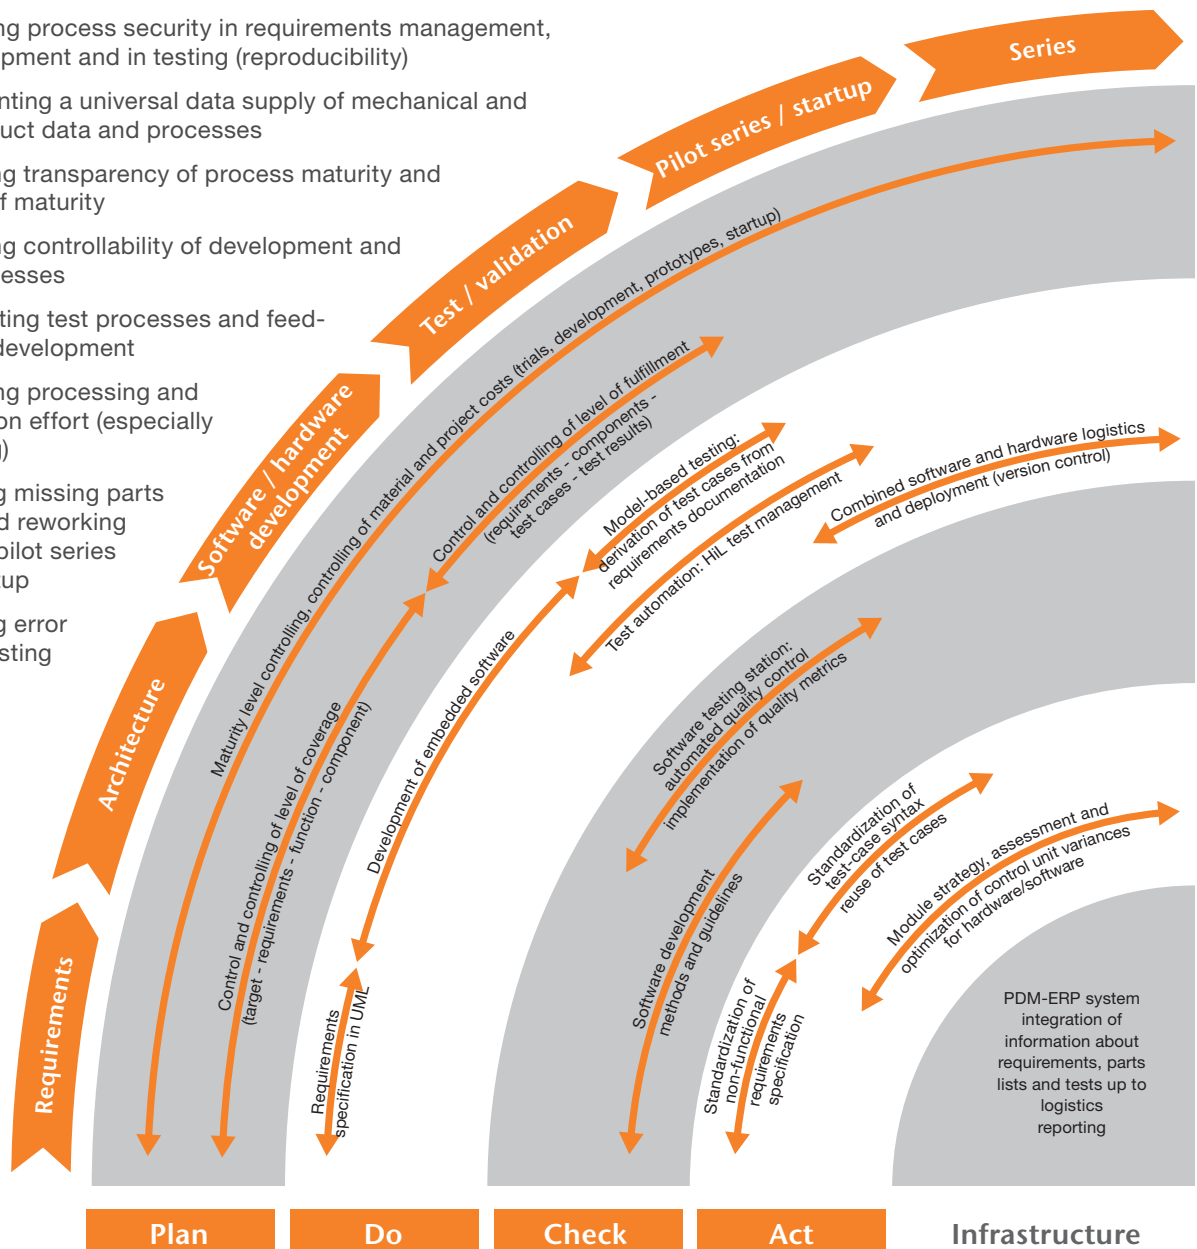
ng process security in requirements management, pment and in testing (reproducibility)

nting a universal data supply of mechanical and uct data and processes

ng transparency of process maturity and f maturity

ng controllability of development and esses

ting test processes and feed- development

ng processing and on effort (especially )

g missing parts d reworking pilot series up

g error sting

Series

Pilot series / startup

Test / validation

Software / hardware development

Architecture

Requirements

Maturity level controlling, controlling of material and project costs (trials, development, prototypes, startup)

Control and controlling of level of fulfillment (requirements - components - test cases - test results)

Model-based testing: derivation of test cases from requirements documentation

Test automation: HiL test management

Combined software and hardware logistics and deployment (version control)

Control and controlling of level of coverage (target - requirements - function - component)

Development of embedded software

Requirements specification in UML

Software testing station: automated quality control implementation of quality metrics

Software development methods and guidelines

Standardization of test-case syntax reuse of test cases

Standardization of non-functional requirements specification

Module strategy, assessment and optimization of control unit variances for hardware/software

PDM-ERP system integration of information about requirements, parts lists and tests up to logistics reporting

Plan

Do

Check

Act

Infrastructure